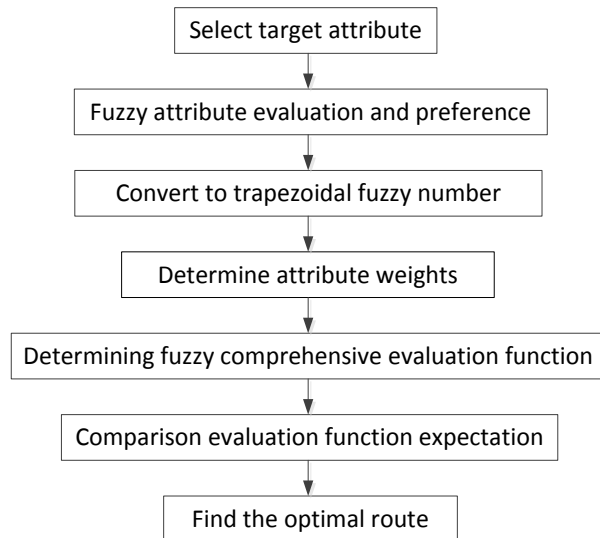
Select target attribute

Fuzzy attribute evaluation and preference

Convert to trapezoidal fuzzy number

Determine attribute weights

Determining fuzzy comprehensive evaluation function

Comparison evaluation function expectation

Find the optimal route